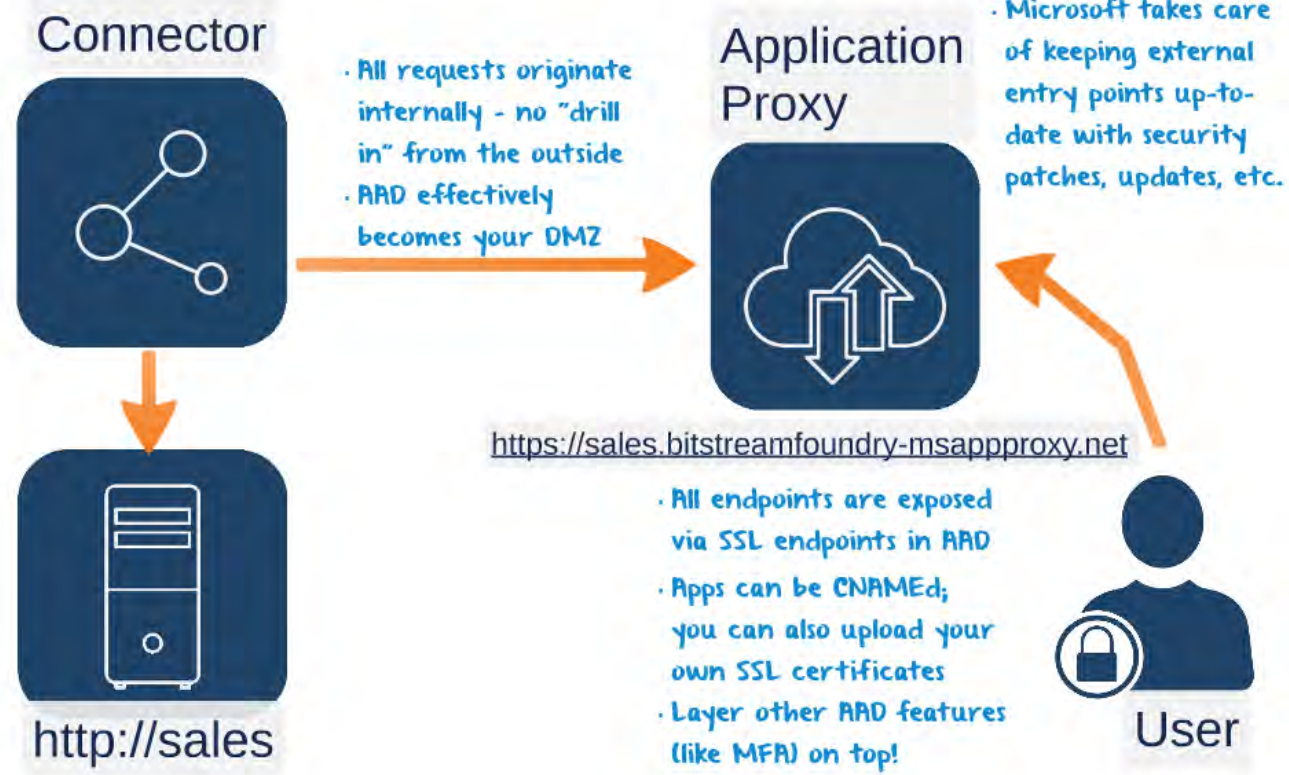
Connector

· All requests originate internally - no "drill in" from the outside
· AAD effectively becomes your DMZ

Application Proxy

· Microsoft takes care of keeping external entry points up-to-date with security patches, updates, etc.

https://sales.bitstreamfoundry-msappproxy.net

· All endpoints are exposed via SSL endpoints in AAD
· Apps can be CNAMEd; you can also upload your own SSL certificates
· Layer other AAD features (like MFA) on top!

http://sales

User